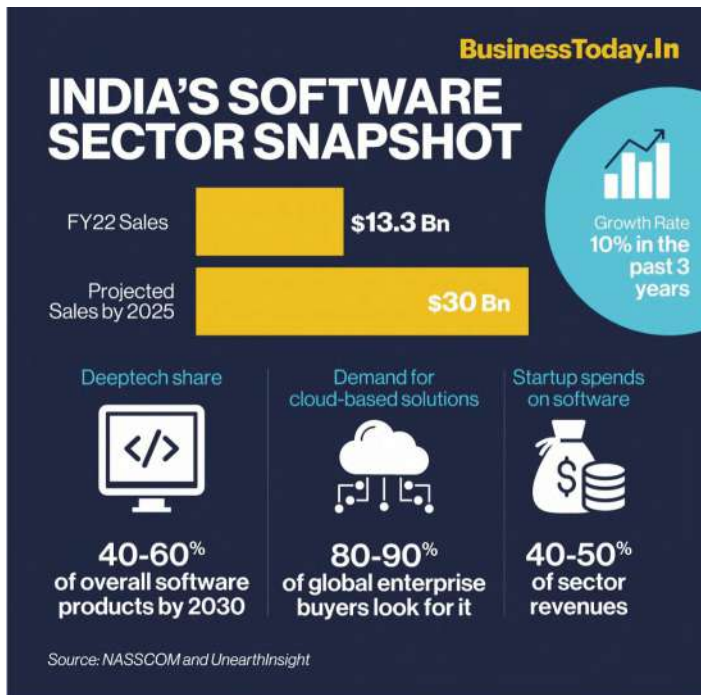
BusinessToday.In

INDIA'S SOFTWARE SECTOR SNAPSHOT

FY22 Sales $13.3 Bn

Projected Sales by 2025 $30 Bn

Growth Rate 10% in the past 3 years

Deeptech share

</>

40-60% of overall software products by 2030

Demand for cloud-based solutions

80-90% of global enterprise buyers look for it

Startup spends on software

$

40-50% of sector revenues

Source: NASSCOM and UnearthInsight